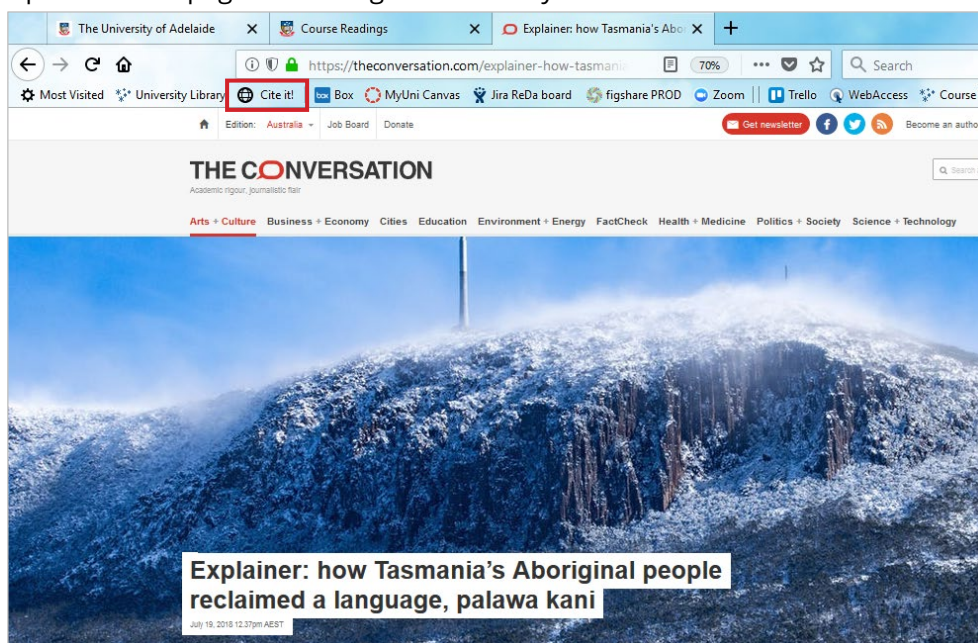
The University of Adelaide
Course Readings
Explainer: how Tasmania's Abo
+
https://theconversation.com/explainer-how-tasmani
70%
Search
Most Visited
University Library
Cite it!
Box
MyUni Canvas
Jira ReDa board
figshare PROD
Zoom
Trello
WebAccess
Course
Edition: Australia
Job Board
Donate
Get newsletter
Become an autho
THE CONVERSATION
Academic rigour, journalistic flair
Search
Arts + Culture
Business + Economy
Cities
Education
Environment + Energy
FactCheck
Health + Medicine
Politics + Society
Science + Technology
Explainer: how Tasmania's Aboriginal people reclaimed a language, palawa kani
July 19, 2018 12.37pm AEST